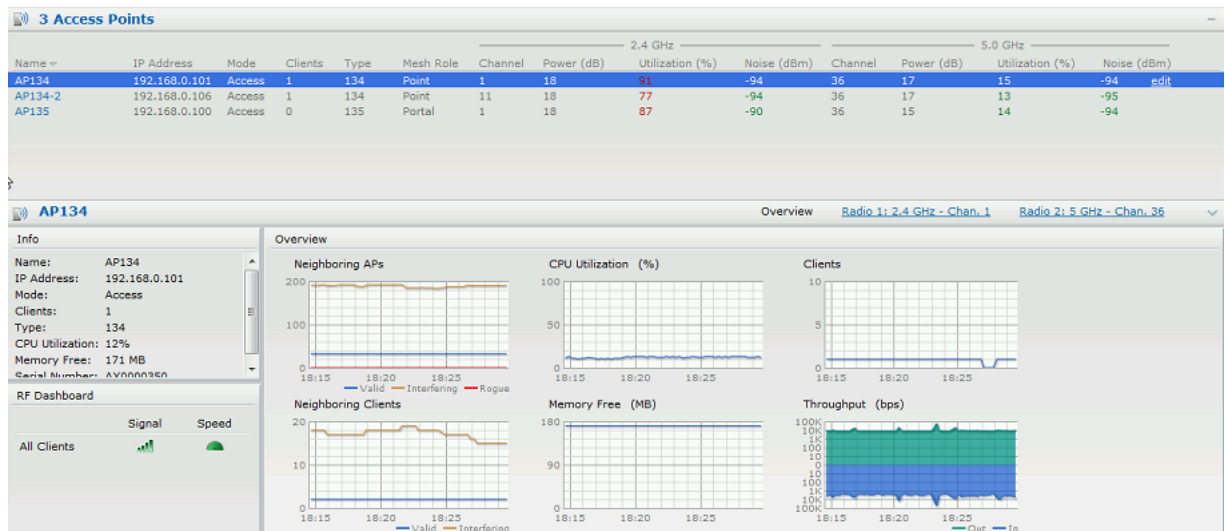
3 Access Points

| Name | IP Address | Mode | Clients | Type | Mesh Role | 2.4 GHz Channel | 2.4 GHz Power (dB) | 2.4 GHz Utilization (%) | 2.4 GHz Noise (dBm) | 5.0 GHz Channel | 5.0 GHz Power (dB) | 5.0 GHz Utilization (%) | 5.0 GHz Noise (dBm) | |
|---|---|---|---|---|---|---|---|---|---|---|---|---|---|---|
| AP134 | 192.168.0.101 | Access | 1 | 134 | Point | 1 | 18 | 91 | -94 | 36 | 17 | 15 | -94 | edit |
| AP134-2 | 192.168.0.106 | Access | 1 | 134 | Point | 11 | 18 | 77 | -94 | 36 | 17 | 13 | -95 | |
| AP135 | 192.168.0.100 | Access | 0 | 135 | Portal | 1 | 18 | 87 | -90 | 36 | 15 | 14 | -94 | |

AP134

Overview Radio 1: 2.4 GHz - Chan. 1 Radio 2: 5 GHz - Chan. 36

Info

Name: AP134
IP Address: 192.168.0.101
Mode: Access
Clients: 1
Type: 134
CPU Utilization: 12%
Memory Free: 171 MB
Serial Number: AX0000350

RF Dashboard

Signal Speed
All Clients

Overview

Neighboring APs
200
100
0
18:15 18:20 18:25
Valid Interfering Rogue

CPU Utilization (%)
100
50
0
18:15 18:20 18:25

Clients
10
5
0
18:15 18:20 18:25

Neighboring Clients
20
10
0
18:15 18:20 18:25
Valid Interfering

Memory Free (MB)
180
90
0
18:15 18:20 18:25

Throughput (bps)
100K
10K
1K
100
10
0
10
100
1K
10K
100K
18:15 18:20 18:25
Out In